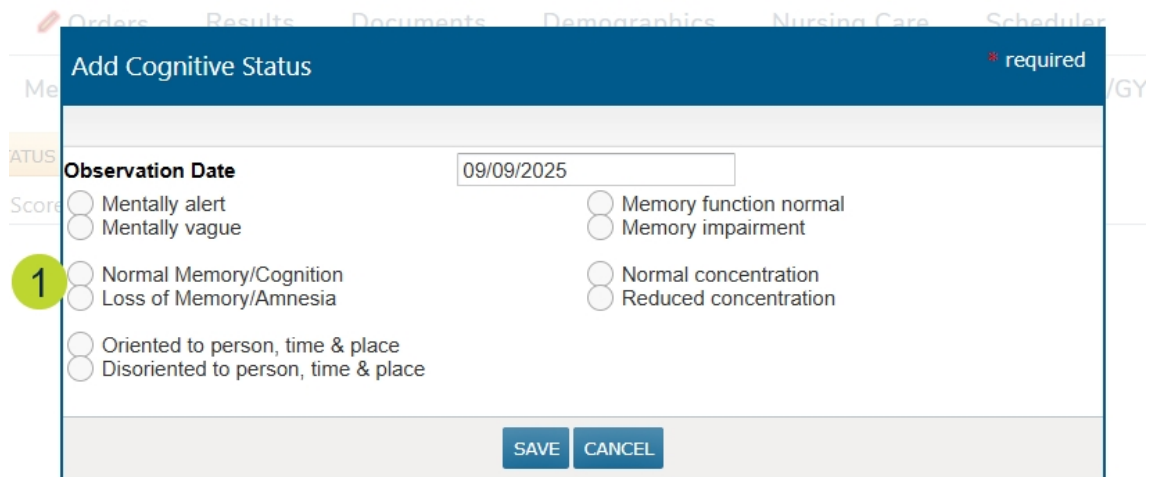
Orders Results Documents Demographics Nursing Care Scheduler

Me /GY

ATUS

Score

Add Cognitive Status

* required

Observation Date 09/09/2025

Mentally alert

Mentally vague

Memory function normal

Memory impairment

1

Normal Memory/Cognition

Loss of Memory/Amnesia

Normal concentration

Reduced concentration

Oriented to person, time & place

Disoriented to person, time & place

SAVE CANCEL